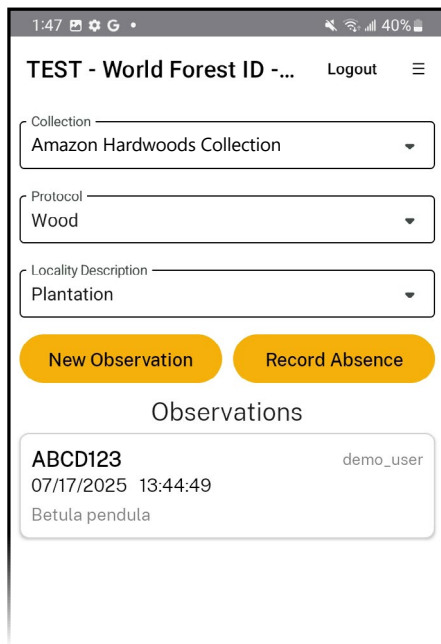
1:47 G •
40%

TEST - World Forest ID -... Logout

Collection
Amazon Hardwoods Collection

Protocol
Wood

Locality Description
Plantation

New Observation
Record Absence

Observations

ABCD123
demo_user
07/17/2025 13:44:49
Betula pendula